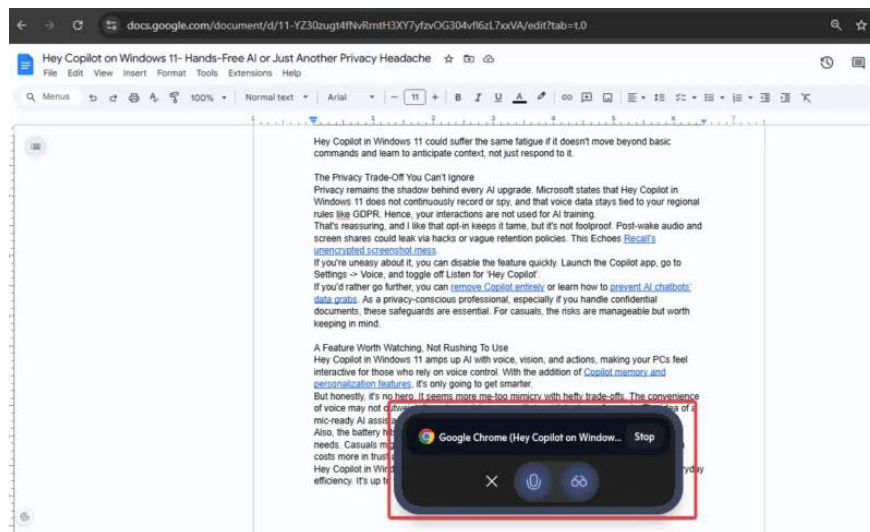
docs.google.com/document/d/11-YZ30zugt4fNvRmtH3XY7yfzvOG304vfl6zL7xxVA/edit?tab=t.0

Hey Copilot on Windows 11- Hands-Free AI or Just Another Privacy Headache

File Edit View Insert Format Tools Extensions Help

Menus 100% Normal text Arial 11

Hey Copilot in Windows 11 could suffer the same fatigue if it doesn't move beyond basic commands and learn to anticipate context, not just respond to it.

The Privacy Trade-Off You Can't Ignore

Privacy remains the shadow behind every AI upgrade. Microsoft states that Hey Copilot in Windows 11 does not continuously record or spy, and that voice data stays tied to your regional rules like GDPR. Hence, your interactions are not used for AI training.

That's reassuring, and I like that opt-in keeps it tame, but it's not foolproof. Post-wake audio and screen shares could leak via hacks or vague retention policies. This Echoes Recall's unencrypted screenshot mess.

If you're uneasy about it, you can disable the feature quickly. Launch the Copilot app, go to Settings -> Voice, and toggle off Listen for 'Hey Copilot'.

If you'd rather go further, you can remove Copilot entirely or learn how to prevent AI chatbots' data grabs. As a privacy-conscious professional, especially if you handle confidential documents, these safeguards are essential. For casuals, the risks are manageable but worth keeping in mind.

A Feature Worth Watching, Not Rushing To Use

Hey Copilot in Windows 11 amps up AI with voice, vision, and actions, making your PCs feel interactive for those who rely on voice control. With the addition of Copilot memory and personalization features, it's only going to get smarter.

But honestly, it's no hero. It seems more me-too mimicry with hefty trade-offs. The convenience of voice may not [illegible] idea of a mic-ready AI assis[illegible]

Also, the battery h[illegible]

needs. Casuals m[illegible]

costs more in trust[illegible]

Hey Copilot in Wind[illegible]day efficiency. It's up t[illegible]

Google Chrome (Hey Copilot on Window... Stop